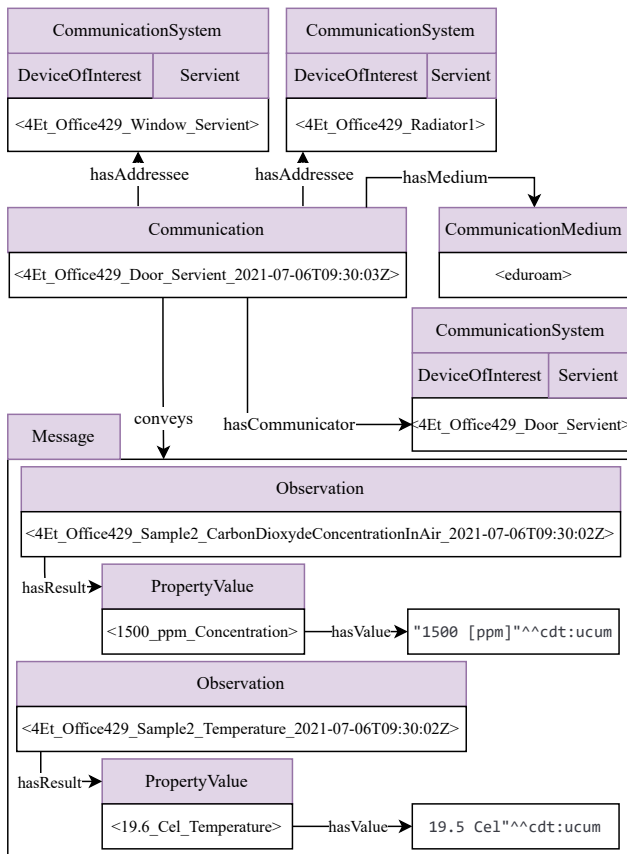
CommunicationSystem

DeviceOfInterest

Servient

<4Et_Office429_Window_Servient>

CommunicationSystem

DeviceOfInterest

Servient

<4Et_Office429_Radiator1>

hasAddressee

hasAddressee

hasMedium

Communication

<4Et_Office429_Door_Servient_2021-07-06T09:30:03Z>

CommunicationMedium

<eduroam>

CommunicationSystem

DeviceOfInterest

Servient

conveys

hasCommunicator

<4Et_Office429_Door_Servient>

Message

Observation

<4Et_Office429_Sample2_CarbonDioxydeConcentrationInAir_2021-07-06T09:30:02Z>

hasResult

PropertyValue

<1500_ppm_Concentration>

hasValue

"1500 [ppm]"^^cdt:ucum

Observation

<4Et_Office429_Sample2_Temperature_2021-07-06T09:30:02Z>

hasResult

PropertyValue

<19.6_Cel_Temperature>

hasValue

19.5 Cel"^^cdt:ucum